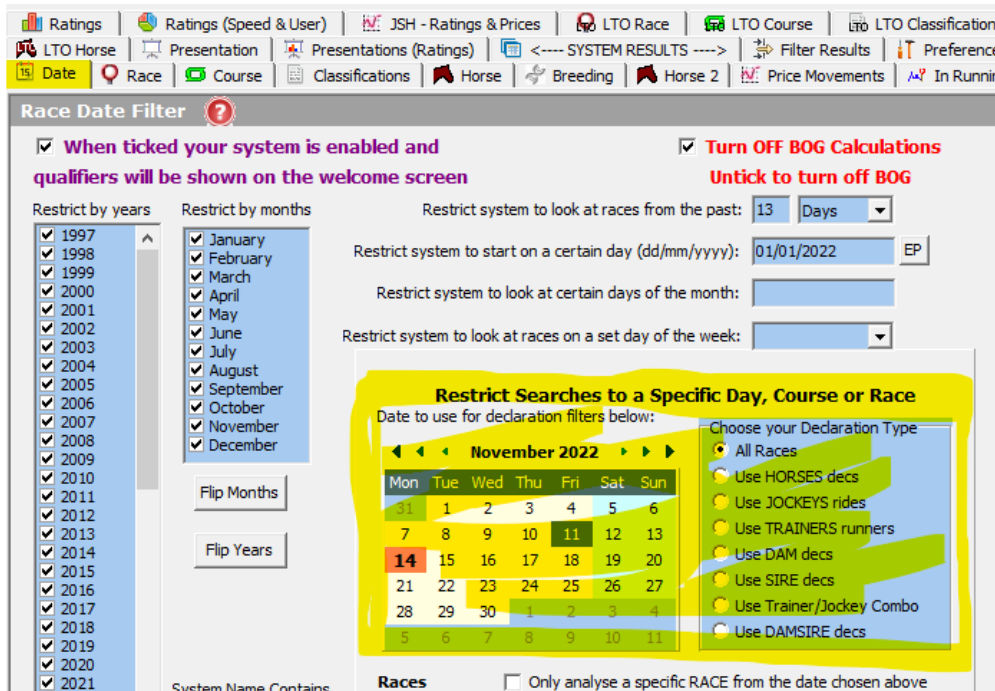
Ratings | Ratings (Speed & User) | JSH - Ratings & Prices | LTO Race | LTO Course | LTO Classification
LTO Horse | Presentation | Presentations (Ratings) | <---- SYSTEM RESULTS ----> | Filter Results | Preference
Date | Race | Course | Classifications | Horse | Breeding | Horse 2 | Price Movements | In Runnin

Race Date Filter

When ticked your system is enabled and qualifiers will be shown on the welcome screen

Turn OFF BOG Calculations
Untick to turn off BOG

Restrict by years
1997
1998
1999
2000
2001
2002
2003
2004
2005
2006
2007
2008
2009
2010
2011
2012
2013
2014
2015
2016
2017
2018
2019
2020
2021

Restrict by months
January
February
March
April
May
June
July
August
September
October
November
December

Flip Months

Flip Years

Restrict system to look at races from the past: 13 Days
Restrict system to start on a certain day (dd/mm/yyyy): 01/01/2022 EP
Restrict system to look at certain days of the month:
Restrict system to look at races on a set day of the week:

Restrict Searches to a Specific Day, Course or Race
Date to use for declaration filters below:

November 2022

| Mon | Tue | Wed | Thu | Fri | Sat | Sun |
|---|---|---|---|---|---|---|
| 31 | 1 | 2 | 3 | 4 | 5 | 6 |
| 7 | 8 | 9 | 10 | 11 | 12 | 13 |
| 14 | 15 | 16 | 17 | 18 | 19 | 20 |
| 21 | 22 | 23 | 24 | 25 | 26 | 27 |
| 28 | 29 | 30 | 1 | 2 | 3 | 4 |
| 5 | 6 | 7 | 8 | 9 | 10 | 11 |

Choose your Declaration Type
All Races
Use HORSES decs
Use JOCKEYS rides
Use TRAINERS runners
Use DAM decs
Use SIRE decs
Use Trainer/Jockey Combo
Use DAMSIRE decs

System Name Contains

Races
Only analyse a specific RACE from the date chosen above